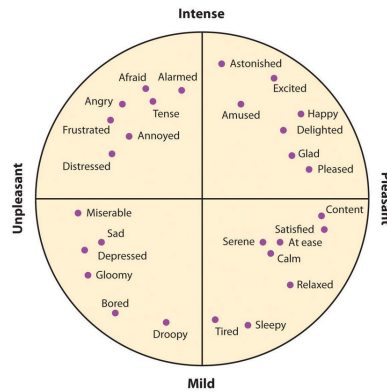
Intense

Afraid
Alarmed
Angry
Tense
Frustrated
Annoyed
Distressed

Astonished
Excited
Amused
Happy
Delighted
Glad
Pleased

Unpleasant

Pleasant

Miserable
Sad
Depressed
Gloomy
Bored
Droopy

Content
Satisfied
Serene
At ease
Calm
Relaxed
Tired
Sleepy

Mild